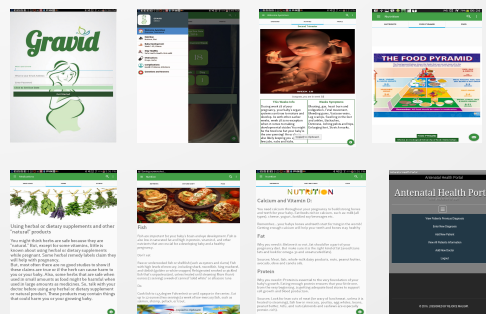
Gravid

Fetal Development

The Week Is 23
Know Symptoms

THE FOOD PYRAMID

Using herbal or dietary supplements and other "natural" products

You might think herbs are safe because they are "natural." But, except for some vitamins, little is known about using herbal or dietary supplements while pregnant. Some herbal remedy labels claim they will help with pregnancy.

Fish

Calcium and Vitamin D

NUTRITION

Fat

Protein

Antenatal Health Port

Antenatal Health Portal